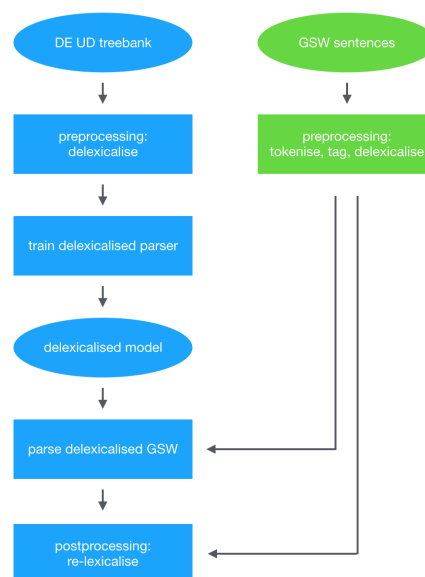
DE UD treebank

GSW sentences

preprocessing: delexicalise

preprocessing: tokenise, tag, delexicalise

train delexicalised parser

delexicalised model

parse delexicalised GSW

postprocessing: re-lexicalise